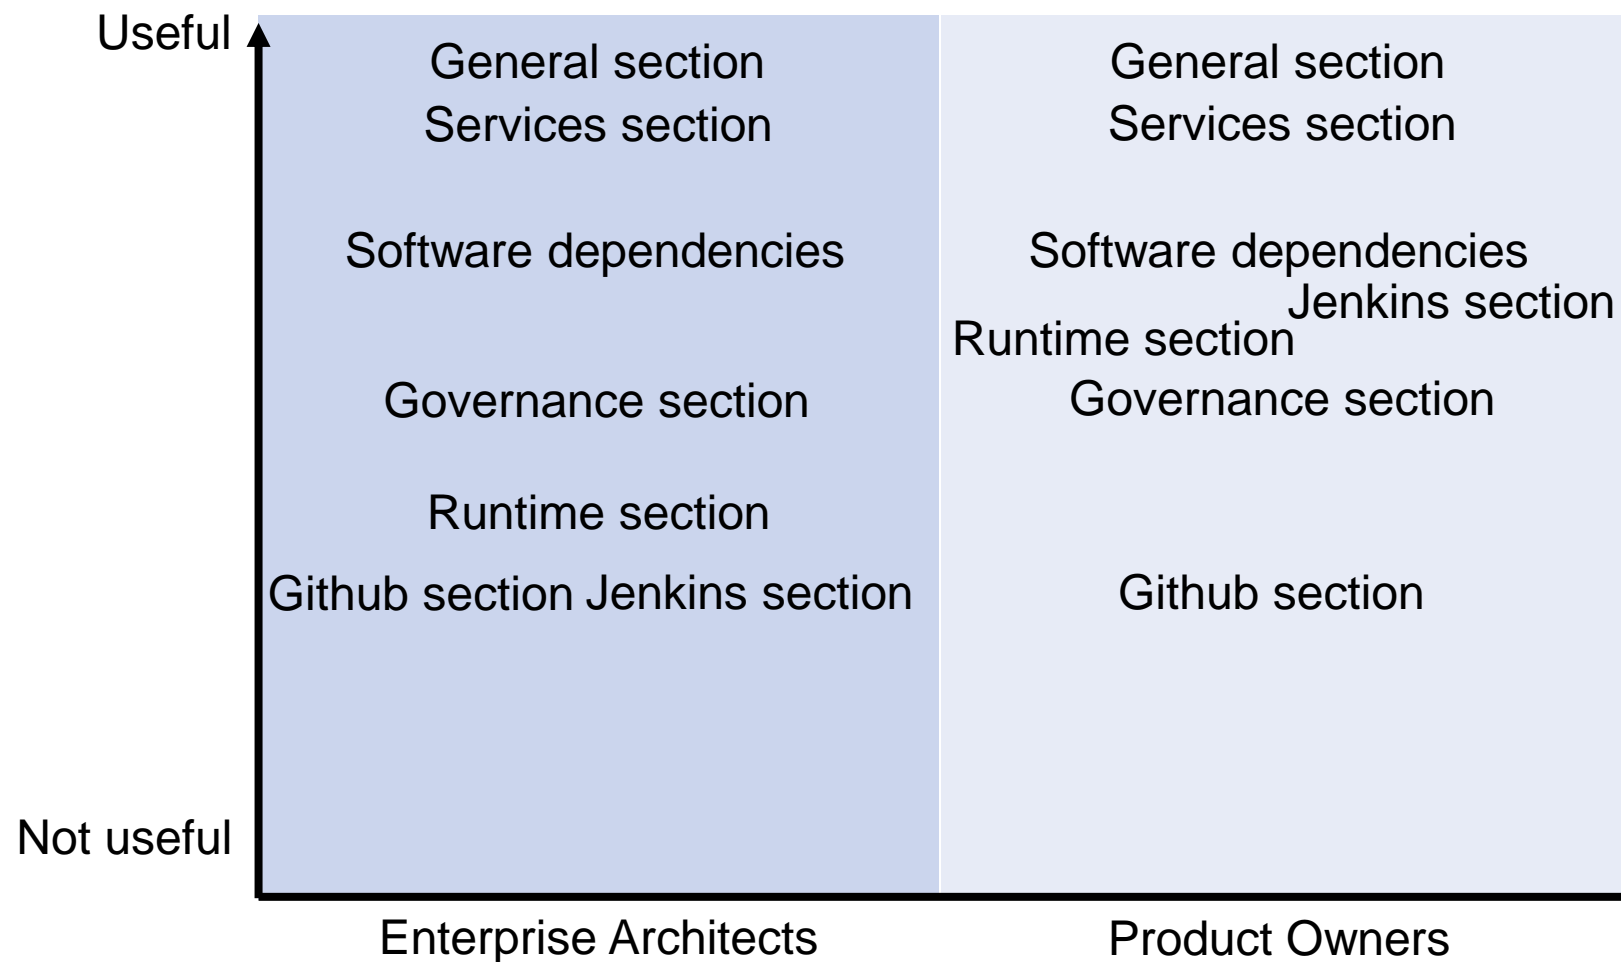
Useful

General section
Services section

Software dependencies

Governance section

Runtime section

Github section Jenkins section

General section
Services section

Software dependencies
Jenkins section
Runtime section
Governance section

Github section

Not useful

Enterprise Architects

Product Owners